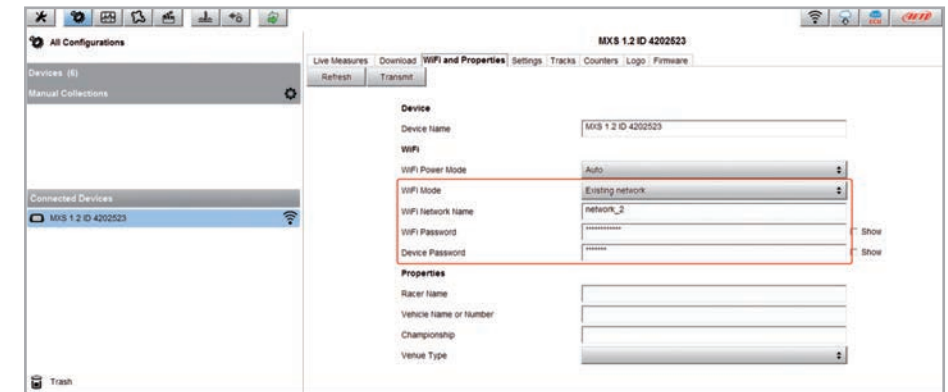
All Configurations

Devices (6)

Manual Collections

Connected Devices

MXS 1.2 ID 4202523

Trash

MXS 1.2 ID 4202523

Live Measures | Download | WiFi and Properties | Settings | Tracks | Counters | Logo | Firmware

Refresh | Transmit

Device

Device Name | MXS 1.2 ID 4202523

WiFi

WiFi Power Mode | Auto

WiFi Mode | Existing network

WiFi Network Name | network_2

WiFi Password | ************ | Show

Device Password | ******* | Show

Properties

Racer Name

Vehicle Name or Number

Championship

Venue Type